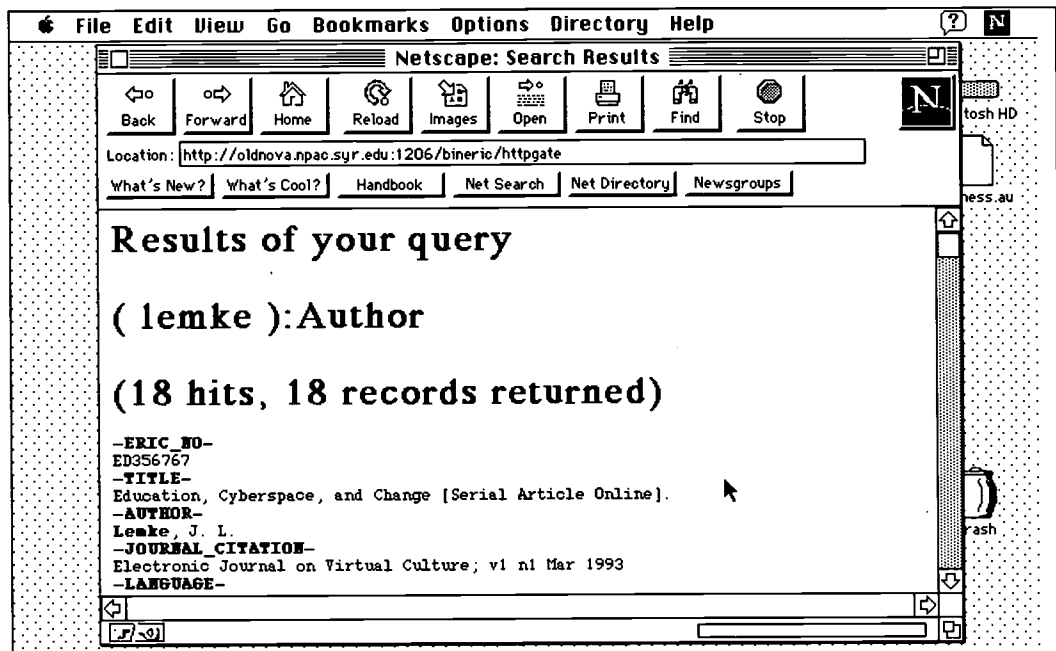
File Edit View Go Bookmarks Options Directory Help

Netscape: Search Results

Back Forward Home Reload Images Open Print Find Stop

Location: http://oldnova.npac.syr.edu:1206/bineric/httpgate

What's New? What's Cool? Handbook Net Search Net Directory Newsgroups

tosh HD

ness.au

rash

Results of your query

( lemke ):Author

(18 hits, 18 records returned)

-ERIC_NO-
ED356767
-TITLE-
Education, Cyberspace, and Change [Serial Article Online].
-AUTHOR-
Lemke, J. L.
-JOURNAL_CITATION-
Electronic Journal on Virtual Culture; v1 n1 Mar 1993
-LANGUAGE-